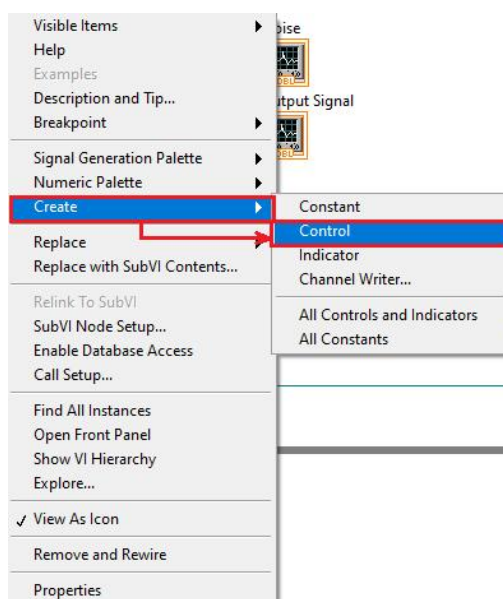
Visible Items
Help
Examples
Description and Tip...
Breakpoint

Signal Generation Palette
Numeric Palette
Create

Replace
Replace with SubVI Contents...

Relink To SubVI
SubVI Node Setup...
Enable Database Access
Call Setup...

Find All Instances
Open Front Panel
Show VI Hierarchy
Explore...

✓ View As Icon

Remove and Rewire

Properties

oise
DBL
utput Signal
DBL

Constant
Control
Indicator
Channel Writer...

All Controls and Indicators
All Constants